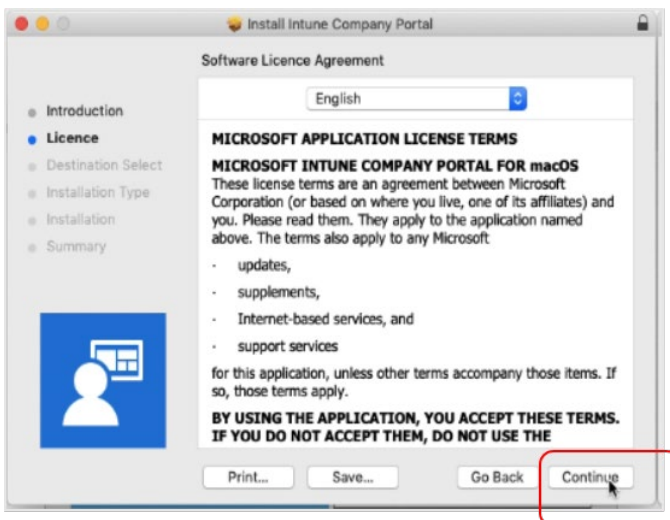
Install Intune Company Portal

Software Licence Agreement

Introduction
Licence
Destination Select
Installation Type
Installation
Summary

English

MICROSOFT APPLICATION LICENSE TERMS

MICROSOFT INTUNE COMPANY PORTAL FOR macOS
These license terms are an agreement between Microsoft Corporation (or based on where you live, one of its affiliates) and you. Please read them. They apply to the application named above. The terms also apply to any Microsoft

- updates,
- supplements,
- Internet-based services, and
- support services

for this application, unless other terms accompany those items. If so, those terms apply.

BY USING THE APPLICATION, YOU ACCEPT THESE TERMS. IF YOU DO NOT ACCEPT THEM, DO NOT USE THE

Print...
Save...
Go Back
Continue